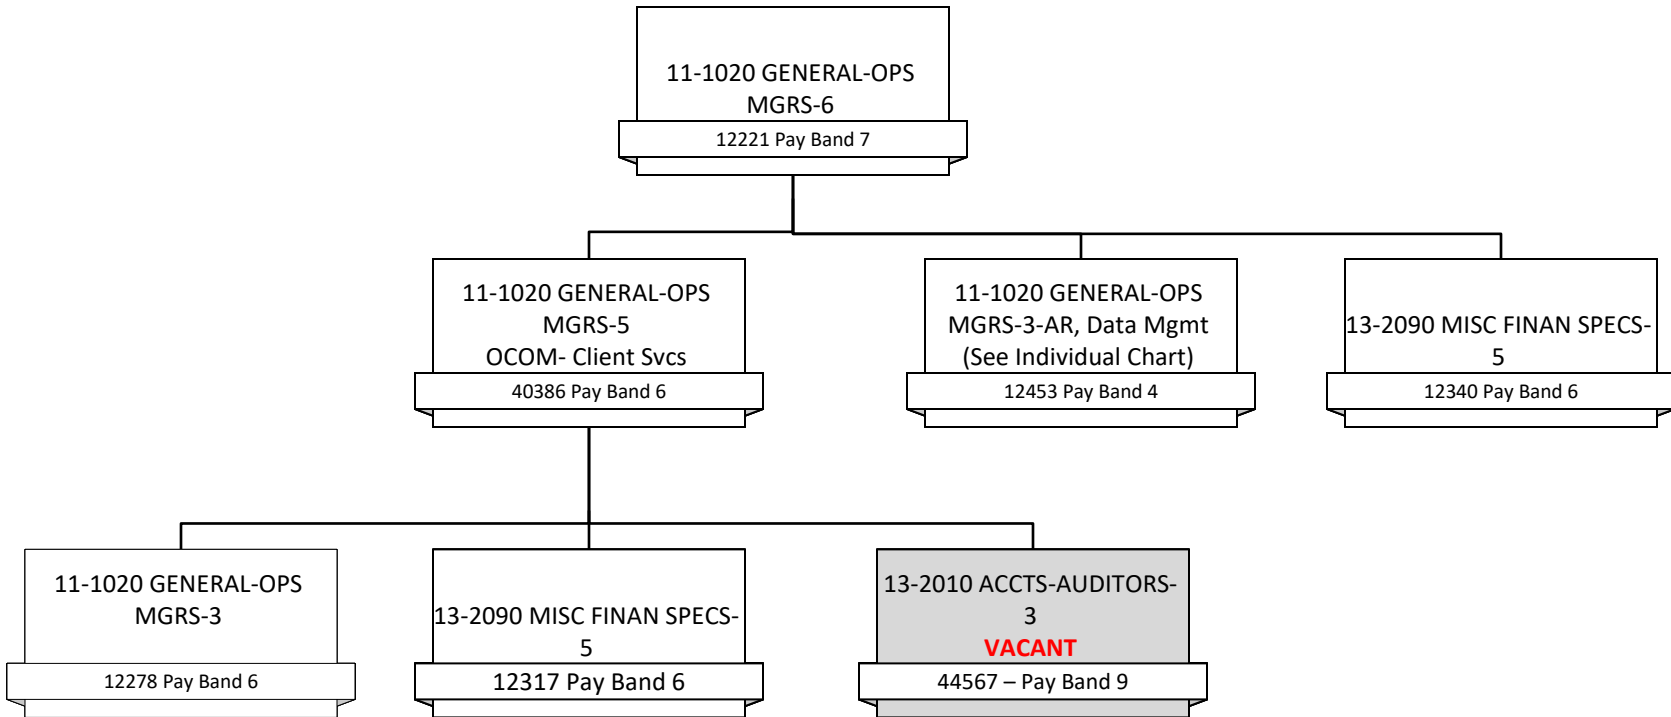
11-1020 GENERAL-OPS
MGRS-6

12221 Pay Band 7

11-1020 GENERAL-OPS
MGRS-5
OCOM- Client Svcs

40386 Pay Band 6

11-1020 GENERAL-OPS
MGRS-3-AR, Data Mgmt
(See Individual Chart)

12453 Pay Band 4

13-2090 MISC FINAN SPECS-5

12340 Pay Band 6

11-1020 GENERAL-OPS
MGRS-3

12278 Pay Band 6

13-2090 MISC FINAN SPECS-5

12317 Pay Band 6

13-2010 ACCTS-AUDITORS-3
VACANT

44567 – Pay Band 9